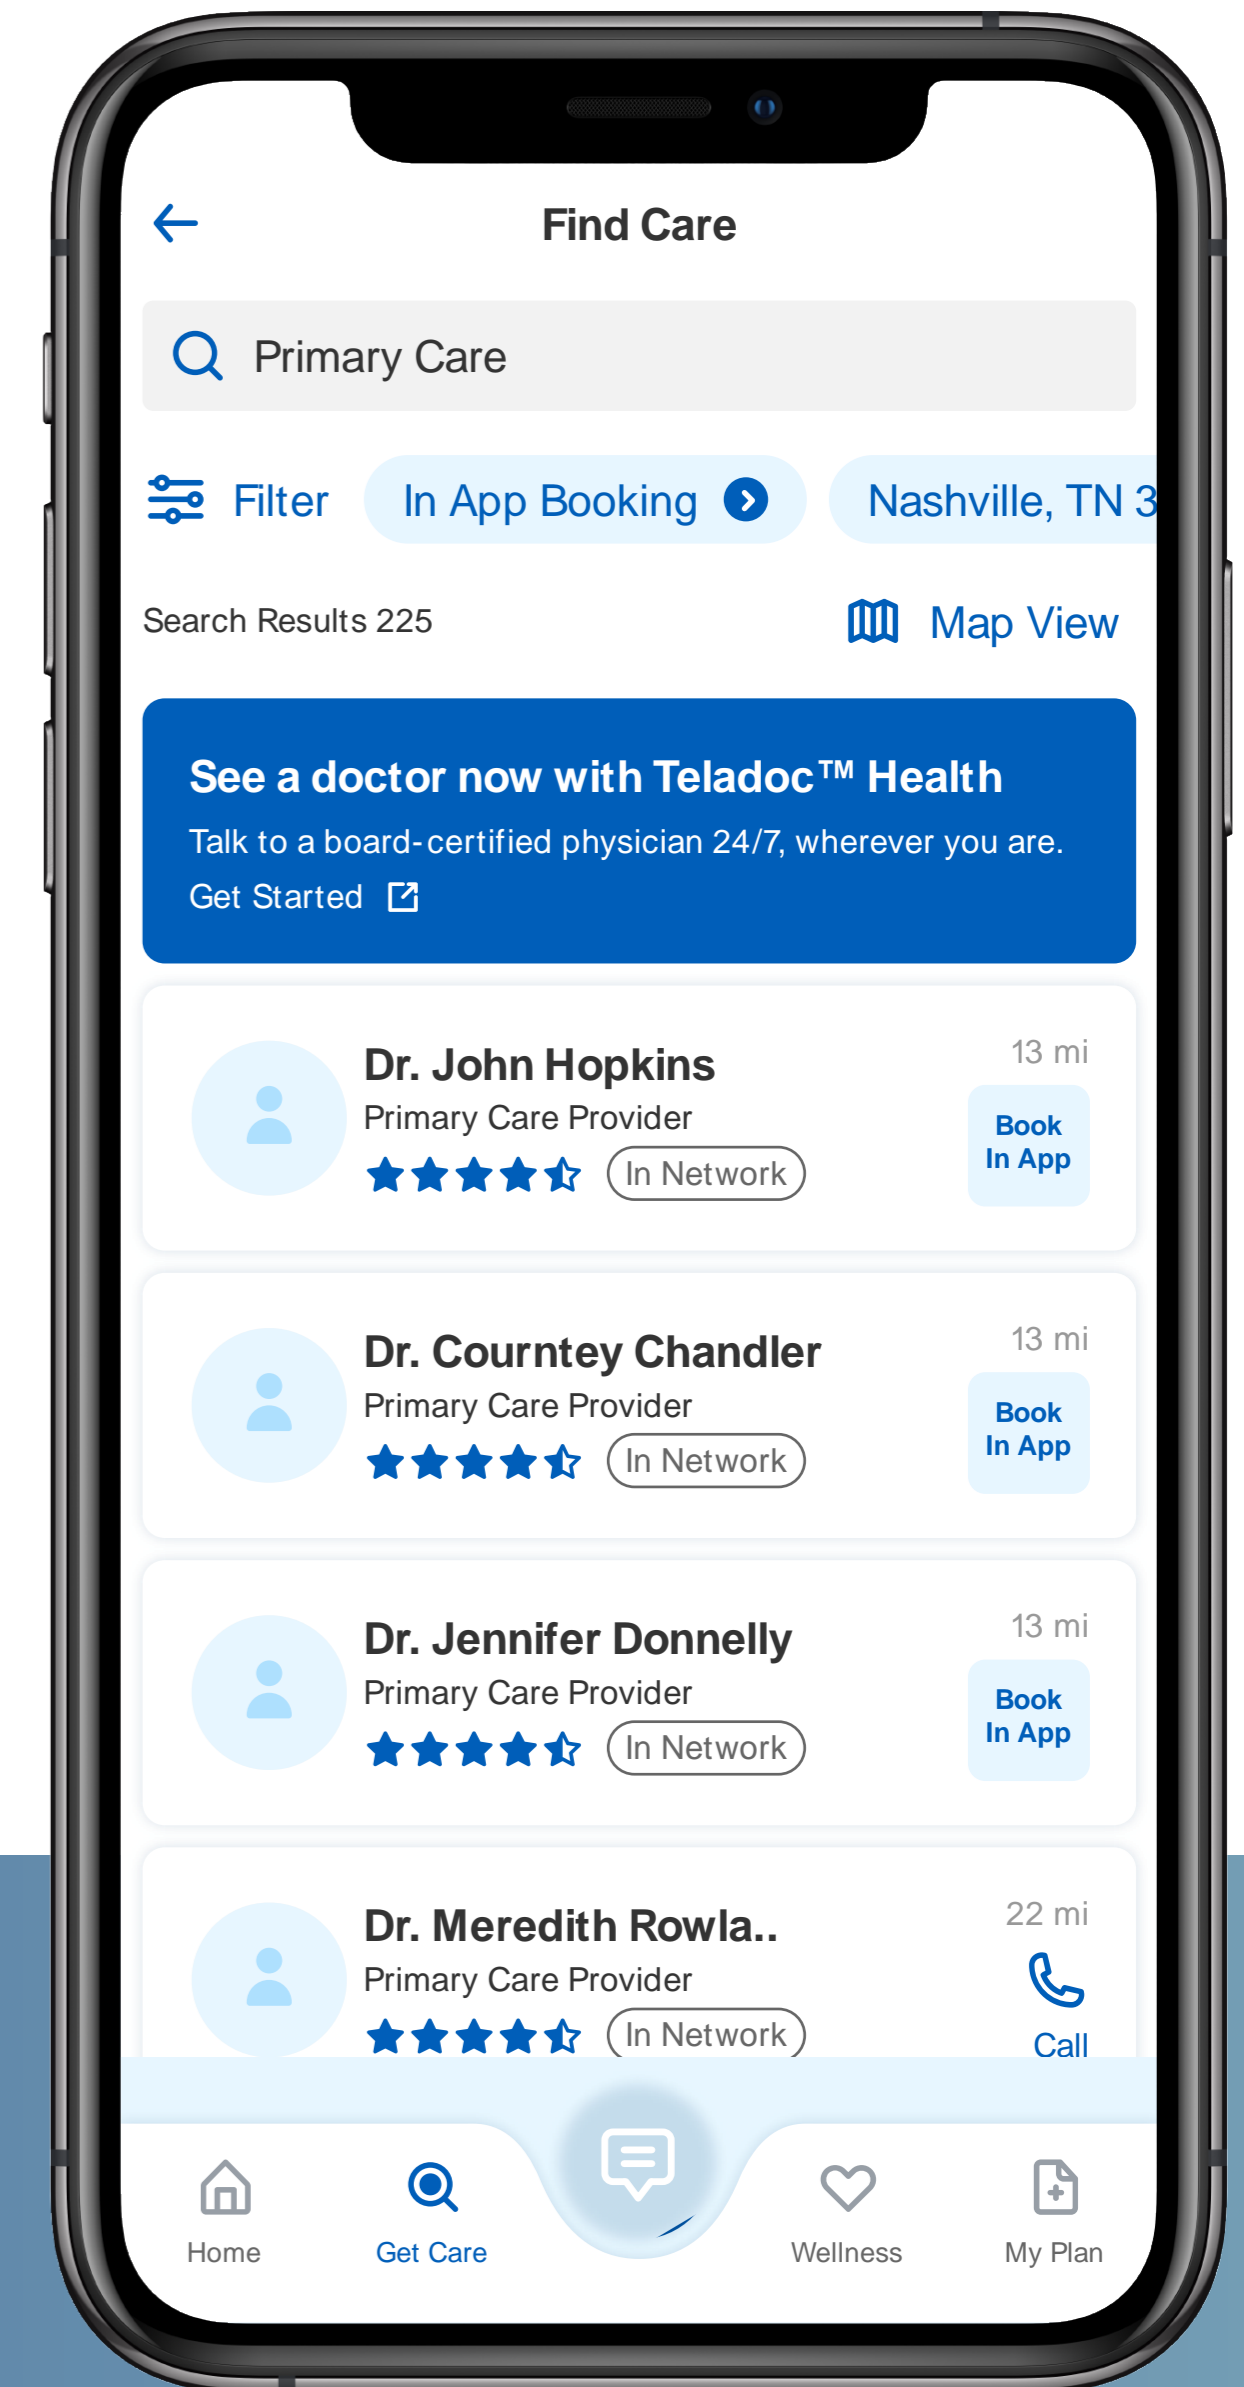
Find Care

Primary Care

Filter

In App Booking

Nashville, TN 3

Search Results 225

Map View

See a doctor now with Teladoc™ Health

Talk to a board-certified physician 24/7, wherever you are.

Get Started

Dr. John Hopkins

Primary Care Provider

In Network

13 mi

Book In App

Dr. Courntey Chandler

Primary Care Provider

In Network

13 mi

Book In App

Dr. Jennifer Donnelly

Primary Care Provider

In Network

13 mi

Book In App

Dr. Meredith Rowla..

Primary Care Provider

In Network

22 mi

Call

Home

Get Care

Wellness

My Plan